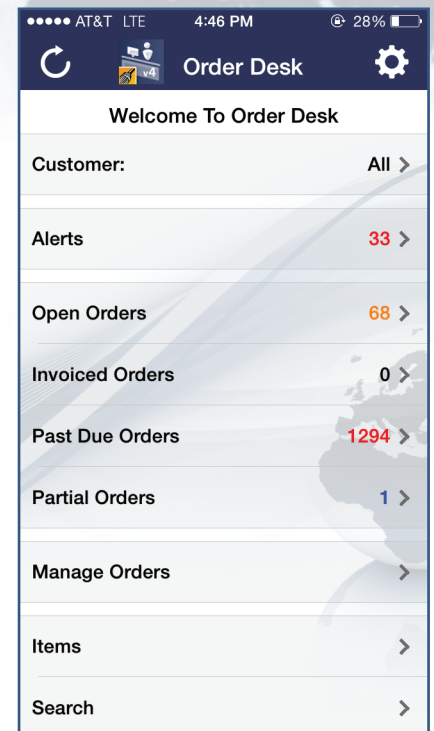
●●●●● AT&T LTE 4:46 PM 28%

v4 Order Desk

Welcome To Order Desk

Customer: All >

Alerts 33 >

Open Orders 68 >

Invoiced Orders 0 >

Past Due Orders 1294 >

Partial Orders 1 >

Manage Orders >

Items >

Search >